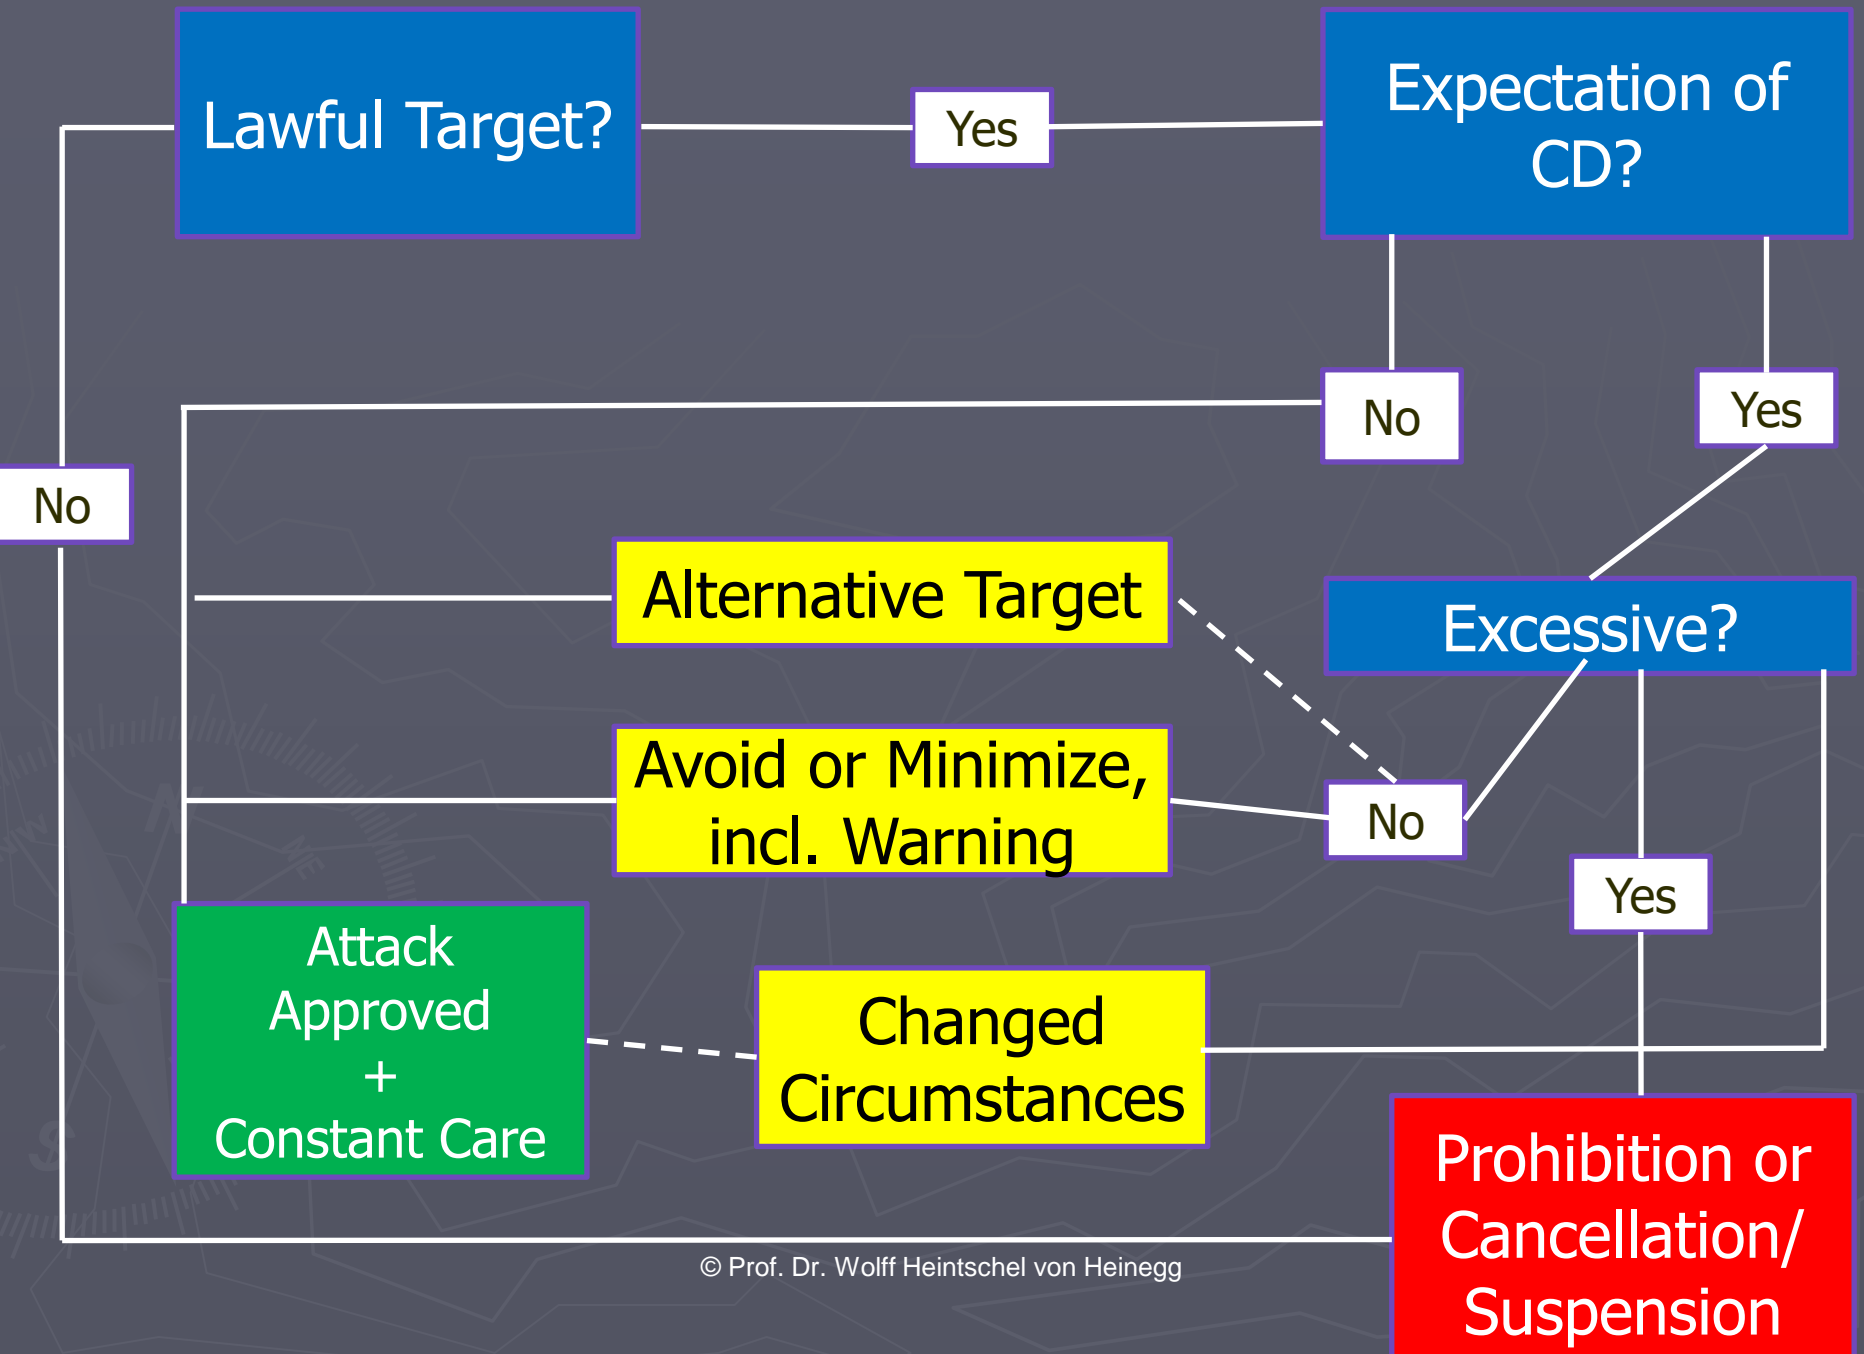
Lawful Target?

Yes

Expectation of CD?

No

Yes

No

Alternative Target

Excessive?

Avoid or Minimize, incl. Warning

No

Yes

Attack Approved + Constant Care

Changed Circumstances

Prohibition or Cancellation/ Suspension

© Prof. Dr. Wolff Heintschel von Heinegg